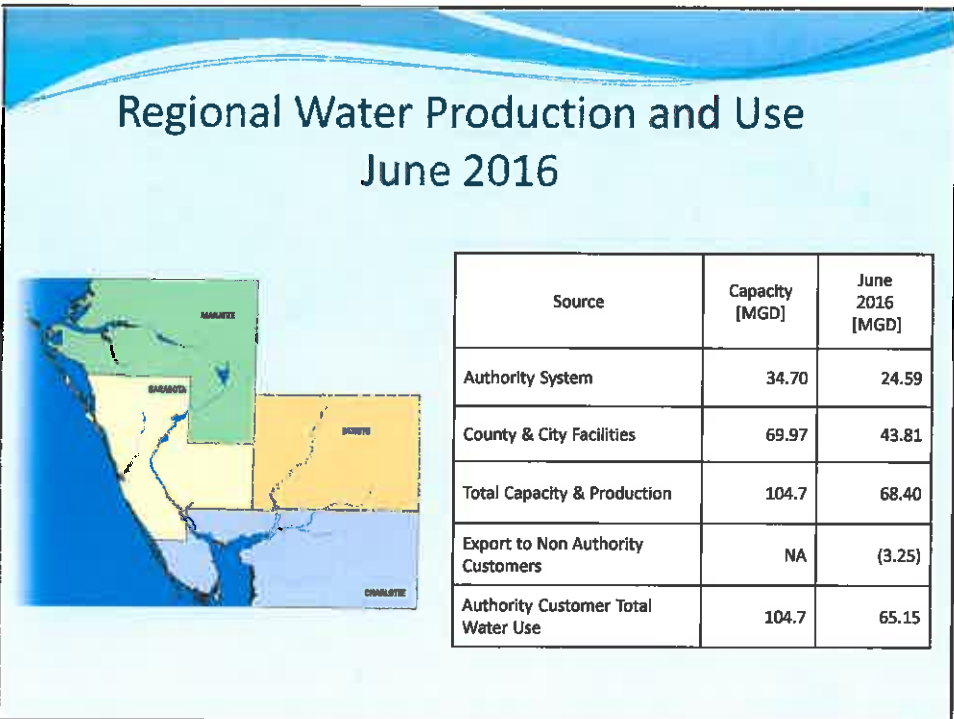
Regional Water Production and Use
June 2016

MANATEE
SARASOTA
DESOTO
CHARLOTTE

| Source | Capacity [MGD] | June 2016 [MGD] |
|---|---|---|
| Authority System | 34.70 | 24.59 |
| County & City Facilities | 69.97 | 43.81 |
| Total Capacity & Production | 104.7 | 68.40 |
| Export to Non Authority Customers | NA | (3.25) |
| Authority Customer Total Water Use | 104.7 | 65.15 |